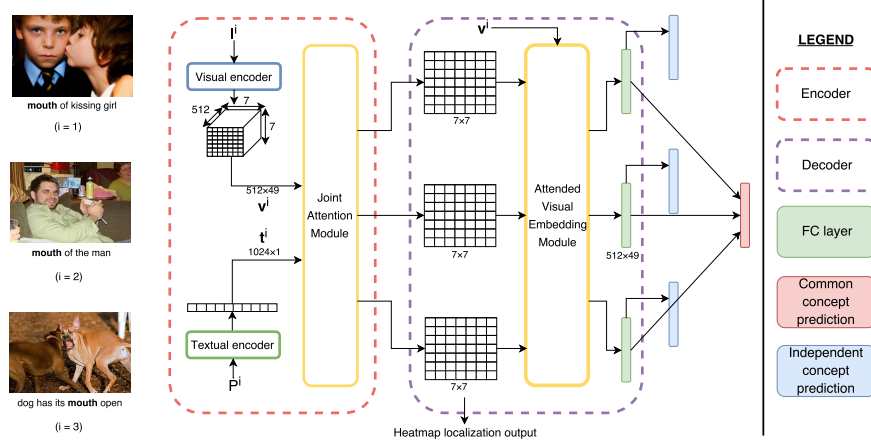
**mouth** of kissing girl

(i = 1)

**mouth** of the man

(i = 2)

dog has its **mouth** open

(i = 3)

$I^i$

Visual encoder

512

7

7

512×49

$v^i$

$t^i$

1024×1

Textual encoder

$P^i$

Joint Attention Module

$v^i$

7×7

7×7

7×7

Attended Visual Embedding Module

512×49

Heatmap localization output

LEGEND

Encoder

Decoder

FC layer

Common concept prediction

Independent concept prediction